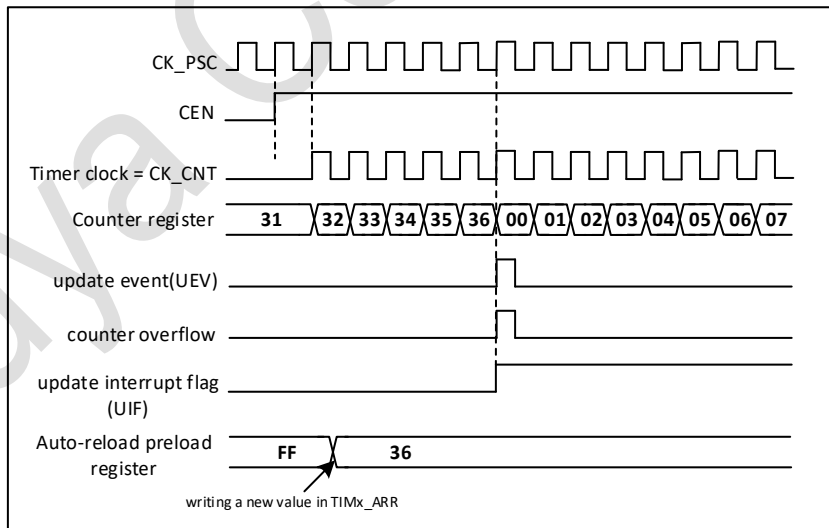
CK_PSC

CEN

Timer clock = CK_CNT

Counter register 31 32 33 34 35 36 00 01 02 03 04 05 06 07

update event(UEV)

counter overflow

update interrupt flag (UIF)

Auto-reload preload register FF 36

writing a new value in TIMx_ARR